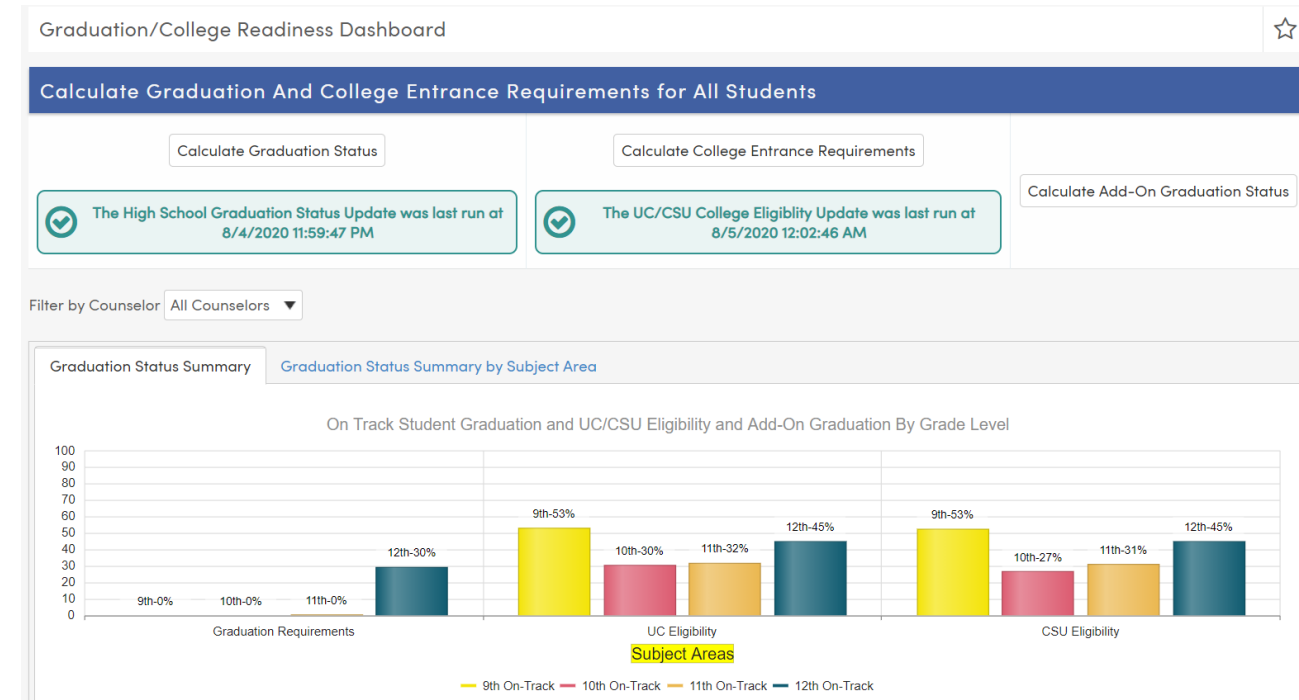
Graduation/College Readiness Dashboard

Calculate Graduation And College Entrance Requirements for All Students

Calculate Graduation Status

The High School Graduation Status Update was last run at 8/4/2020 11:59:47 PM

Calculate College Entrance Requirements

The UC/CSU College Eligiblity Update was last run at 8/5/2020 12:02:46 AM

Calculate Add-On Graduation Status

Filter by Counselor All Counselors

Graduation Status Summary | Graduation Status Summary by Subject Area

On Track Student Graduation and UC/CSU Eligibility and Add-On Graduation By Grade Level

100
90
80
70
60
50
40
30
20
10
0

9th-0% 10th-0% 11th-0% 12th-30%
Graduation Requirements

9th-53% 10th-30% 11th-32% 12th-45%
UC Eligibility

9th-53% 10th-27% 11th-31% 12th-45%
CSU Eligibility

Subject Areas

9th On-Track 10th On-Track 11th On-Track 12th On-Track